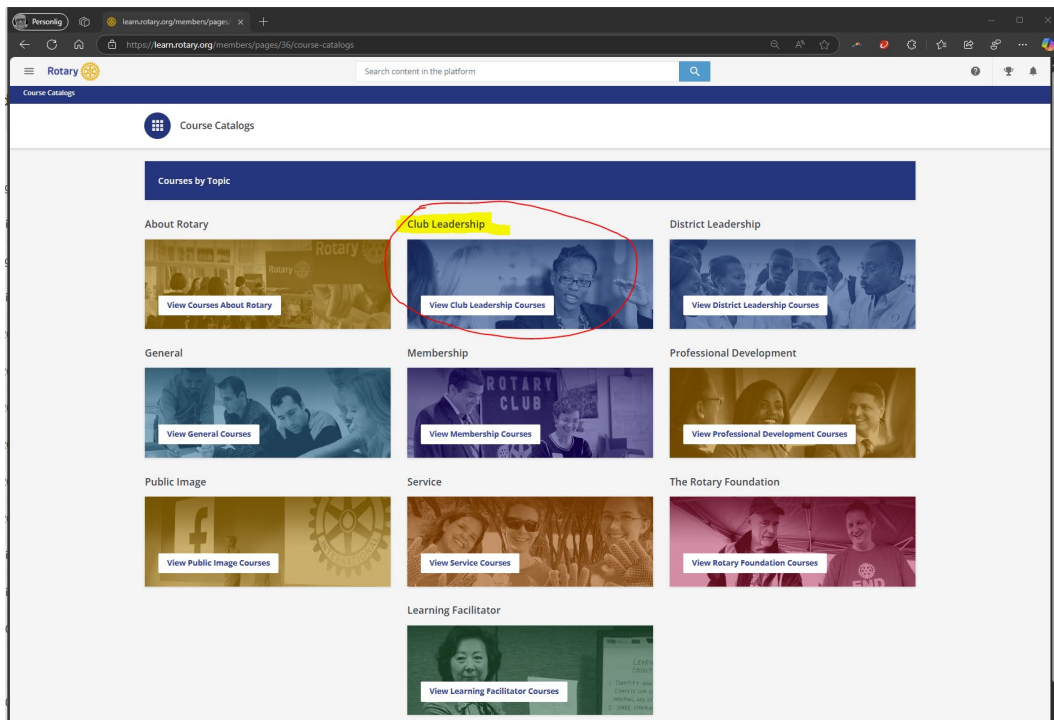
Personlig

learn.rotary.org/members/pages

https://learn.rotary.org/members/pages/36/course-catalogs

Rotary

Search content in the platform

Course Catalogs

Course Catalogs

Courses by Topic

About Rotary

View Courses About Rotary

Club Leadership

View Club Leadership Courses

District Leadership

View District Leadership Courses

General

View General Courses

Membership

ROTARY CLUB

View Membership Courses

Professional Development

View Professional Development Courses

Public Image

View Public Image Courses

Service

View Service Courses

The Rotary Foundation

View Rotary Foundation Courses

Learning Facilitator

View Learning Facilitator Courses